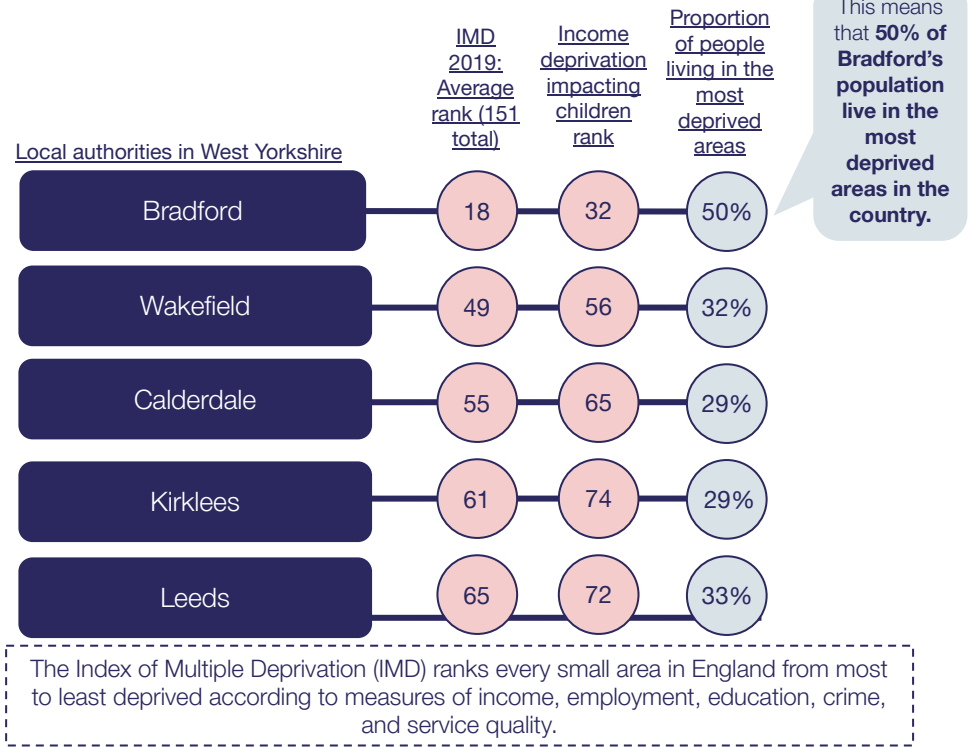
This means that **50% of Bradford's population live in the most deprived areas in the country.**

| Local authorities in West Yorkshire | IMD 2019: Average rank (151 total) | Income deprivation impacting children rank | Proportion of people living in the most deprived areas |
|---|---|---|---|
| Bradford | 18 | 32 | 50% |
| Wakefield | 49 | 56 | 32% |
| Calderdale | 55 | 65 | 29% |
| Kirklees | 61 | 74 | 29% |
| Leeds | 65 | 72 | 33% |

The Index of Multiple Deprivation (IMD) ranks every small area in England from most to least deprived according to measures of income, employment, education, crime, and service quality.